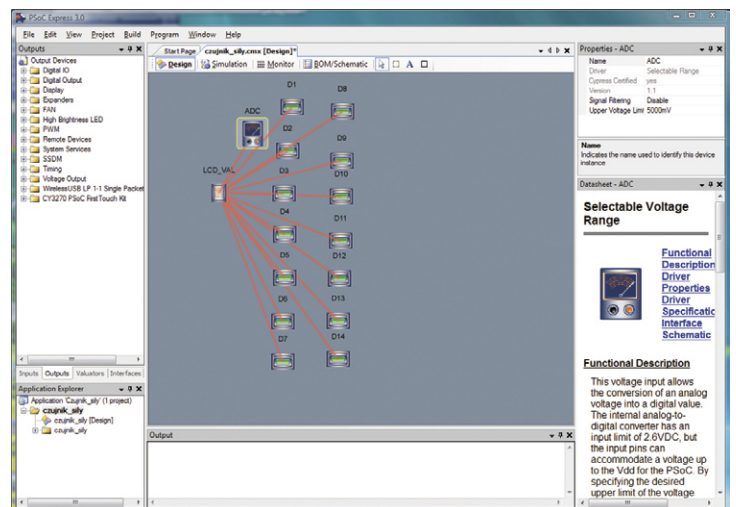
PSoC Express 3.0

File Edit View Project Build Program Window Help

Outputs

Output Devices
Digital IO
Digital Output
Display
Expanders
FAN
High Brightness LED
PWM
Remote Devices
System Services
SSDM
Timing
Voltage Output
WirelessUSB LP 1-1 Single Packet
CY3270 PSoC FirstTouch Kit

Inputs Outputs Valuators Interfaces

Application Explorer

Application 'Czujnik_sily' (1 project)
czujnik_sily
czujnik_sily [Design]
czujnik_sily

Start Page czujnik_sily.cmx [Design]*

Design Simulation Monitor BOM/Schematic A

ADC
LCD_VAL
D1 D2 D3 D4 D5 D6 D7
D8 D9 D10 D11 D12 D13 D14

Output

Properties - ADC

| Name | ADC |
|---|---|
| Driver | Selectable Range |
| Cypress Certified | yes |
| Version | 1.1 |
| Signal Filtering | Disable |
| Upper Voltage Limi | 5000mV |

Name
Indicates the name used to identify this device instance

Datasheet - ADC

Selectable Voltage Range

Functional Description
Driver Properties
Driver Specificat
Interface Schematic

Functional Description

This voltage input allows the conversion of an analog voltage into a digital value. The internal analog-to-digital converter has an input limit of 2.6VDC, but the input pins can accommodate a voltage up to the Vdd for the PSoC. By specifying the desired upper limit of the voltage